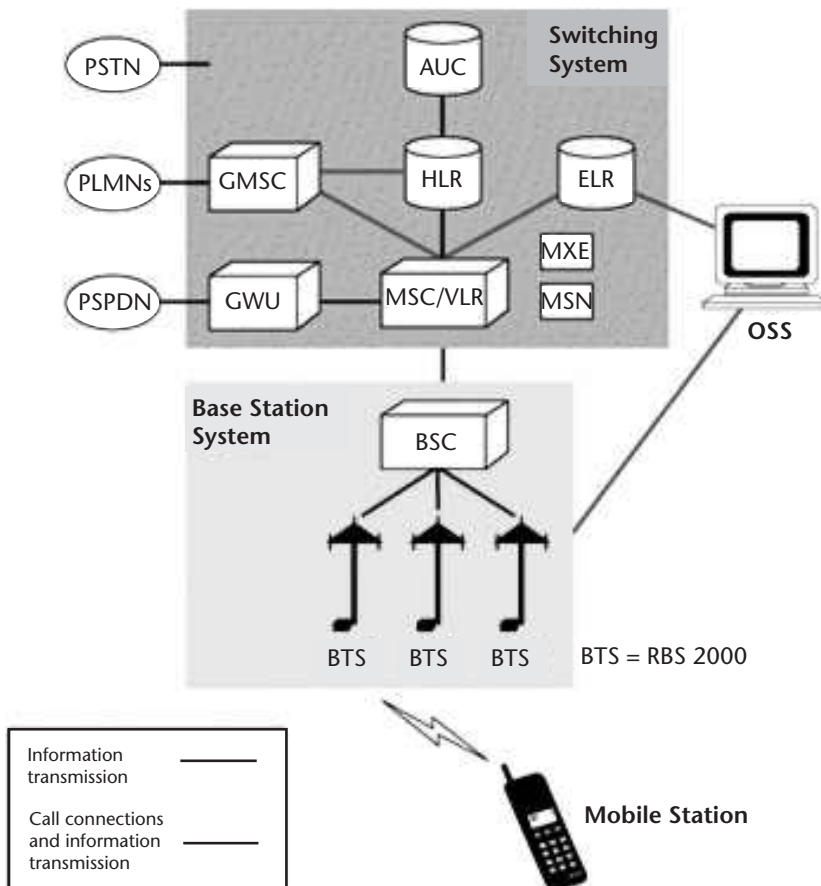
Switching System

PSTN

AUC

PLMNs

GMSC

HLR

ELR

MXE

PSPDN

GWU

MSC/VLR

MSN

OSS

Base Station System

BSC

BTS

BTS

BTS

BTS = RBS 2000

Information transmission

Call connections and information transmission

Mobile Station